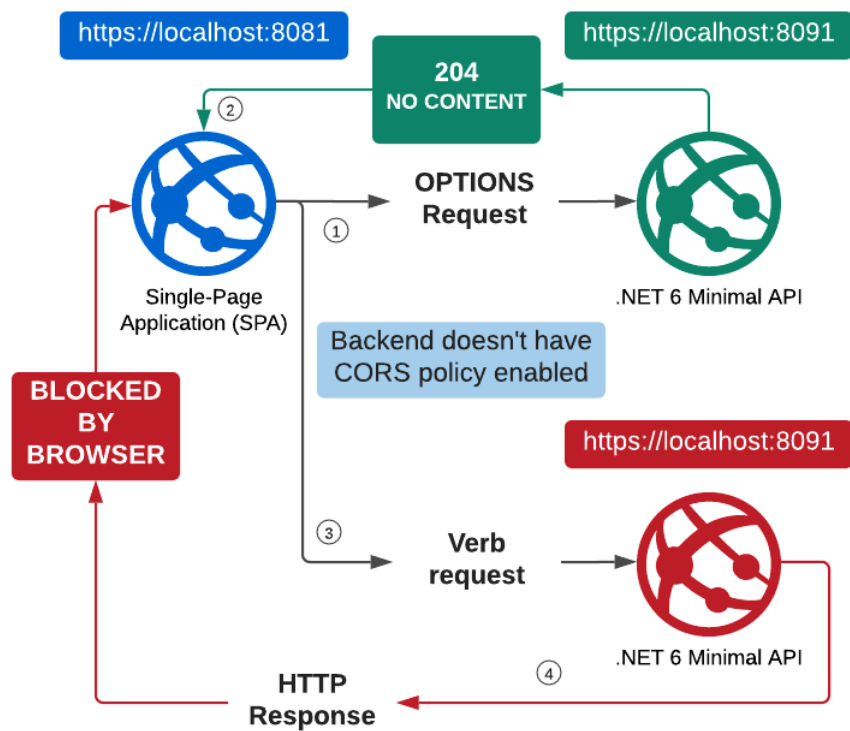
https://localhost:8081

https://localhost:8091

204
NO CONTENT

②

OPTIONS
Request

①

Single-Page
Application (SPA)

.NET 6 Minimal API

Backend doesn't have
CORS policy enabled

BLOCKED
BY
BROWSER

https://localhost:8091

③

Verb
request

.NET 6 Minimal API

④

HTTP
Response